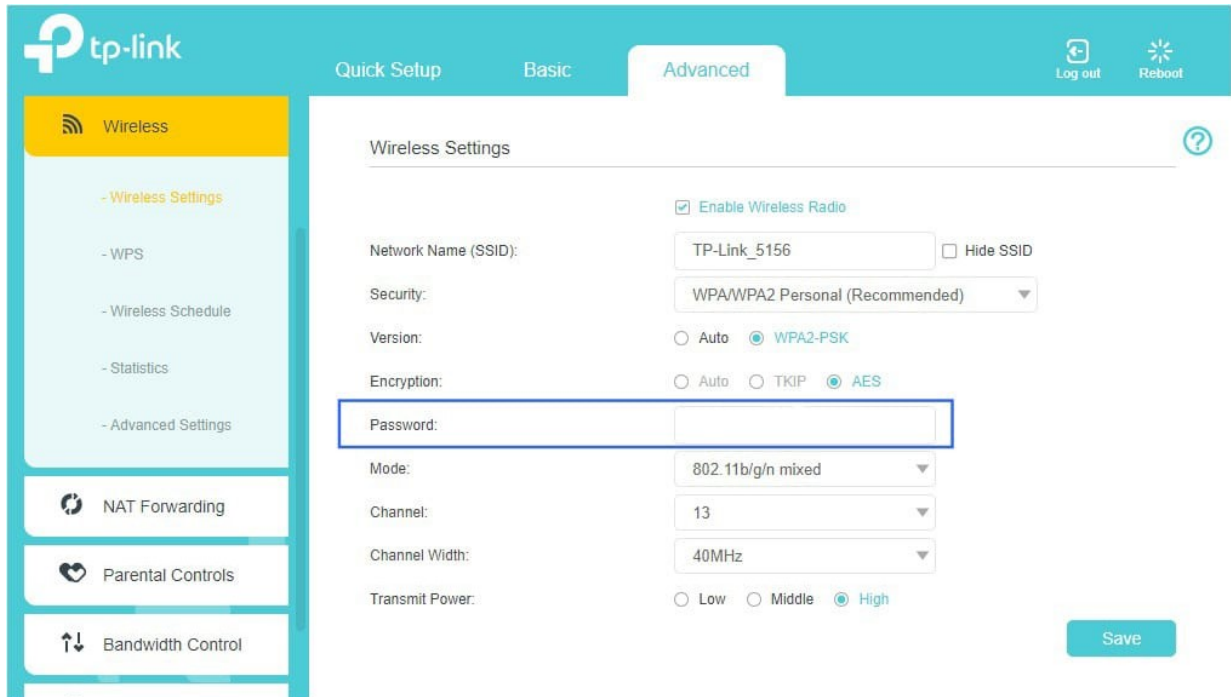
tp-link

Quick Setup Basic Advanced

Log out Reboot

Wireless

- Wireless Settings

- WPS

- Wireless Schedule

- Statistics

- Advanced Settings

NAT Forwarding

Parental Controls

Bandwidth Control

Wireless Settings

Enable Wireless Radio

Network Name (SSID): TP-Link_5156 Hide SSID

Security: WPA/WPA2 Personal (Recommended)

Version: Auto WPA2-PSK

Encryption: Auto TKIP AES

Password:

Mode: 802.11b/g/n mixed

Channel: 13

Channel Width: 40MHz

Transmit Power: Low Middle High

Save